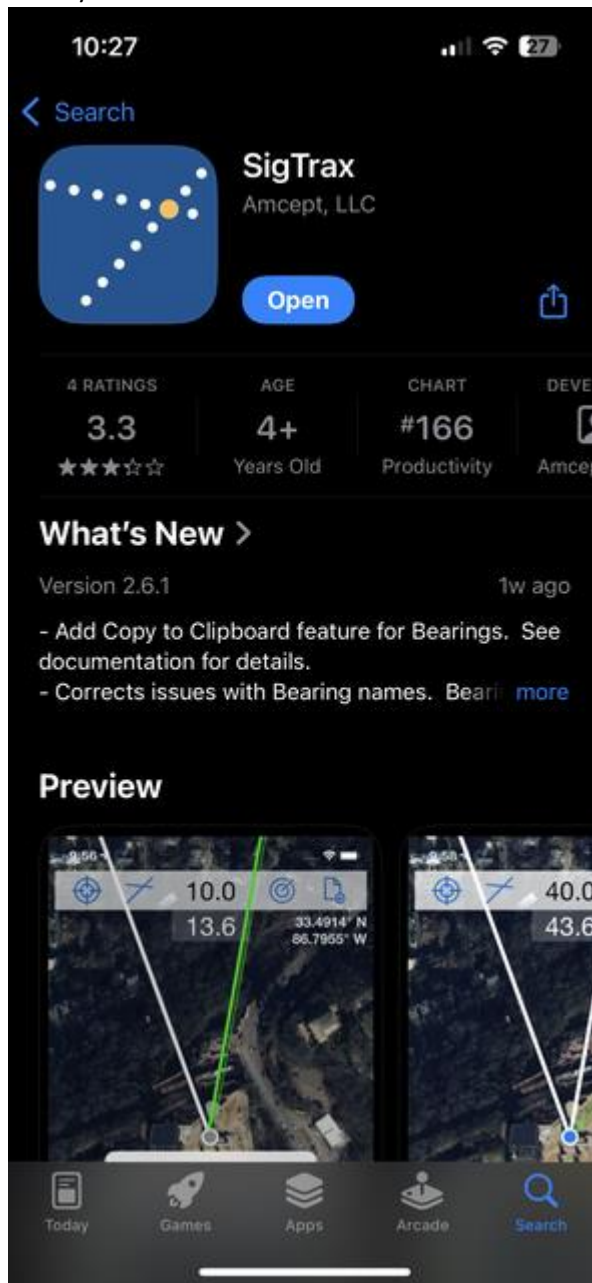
10:27

27

< Search

SigTrax
Amcept, LLC

Open

| 4 RATINGS | AGE | CHART | DEVE |
|---|---|---|---|
| 3.3 | 4+ | #166 | |
| ★★★☆☆ | Years Old | Productivity | Amcep |

What's New >

Version 2.6.1 1w ago

- Add Copy to Clipboard feature for Bearings. See documentation for details.
- Corrects issues with Bearing names. Beari more

Preview

10.0
13.6
33.4914° N
86.7955° W

40.0
43.6

Today Games Apps Arcade Search